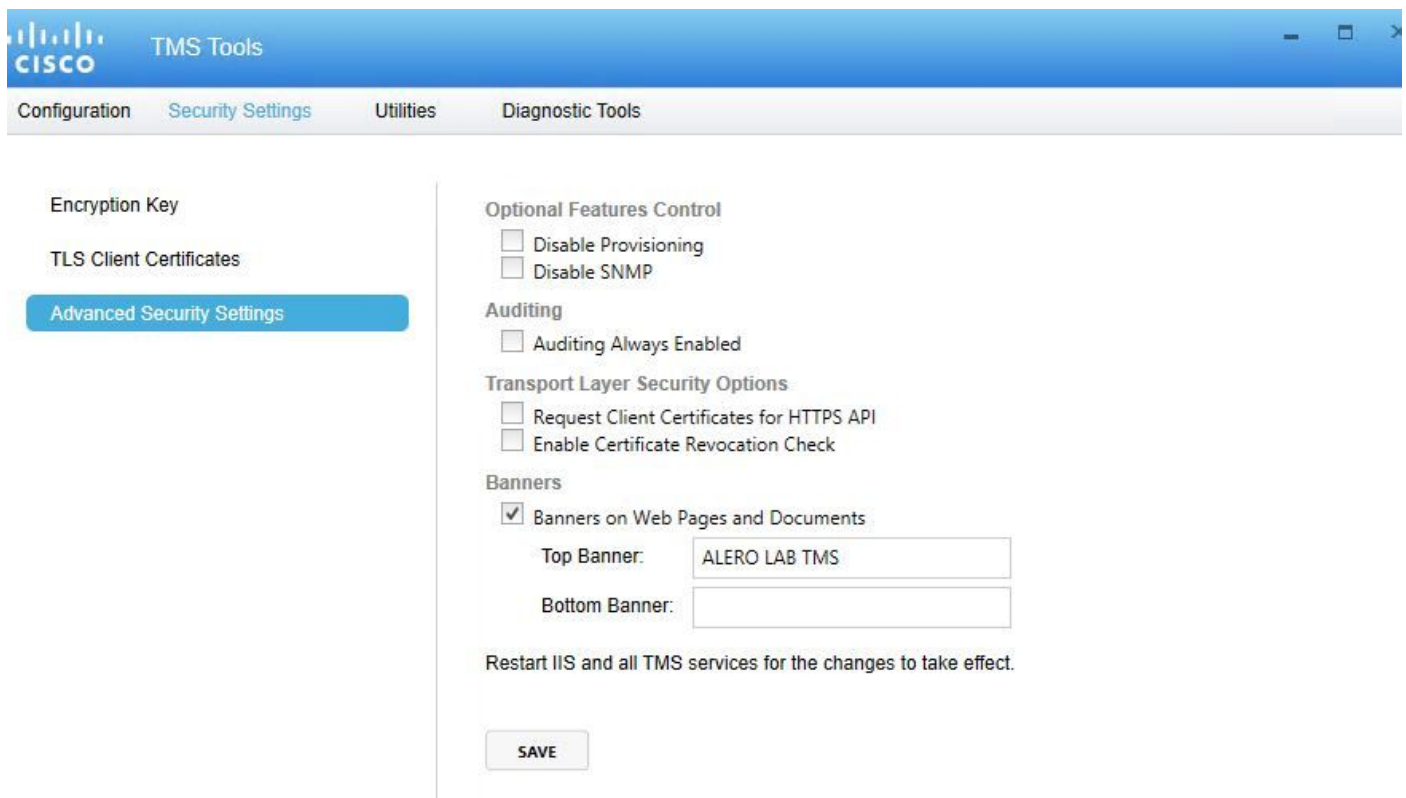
cisco TMS Tools

Configuration Security Settings Utilities Diagnostic Tools

Encryption Key

TLS Client Certificates

Advanced Security Settings

Optional Features Control

Disable Provisioning

Disable SNMP

Auditing

Auditing Always Enabled

Transport Layer Security Options

Request Client Certificates for HTTPS API

Enable Certificate Revocation Check

Banners

Banners on Web Pages and Documents

Top Banner: ALERO LAB TMS

Bottom Banner:

Restart IIS and all TMS services for the changes to take effect.

SAVE